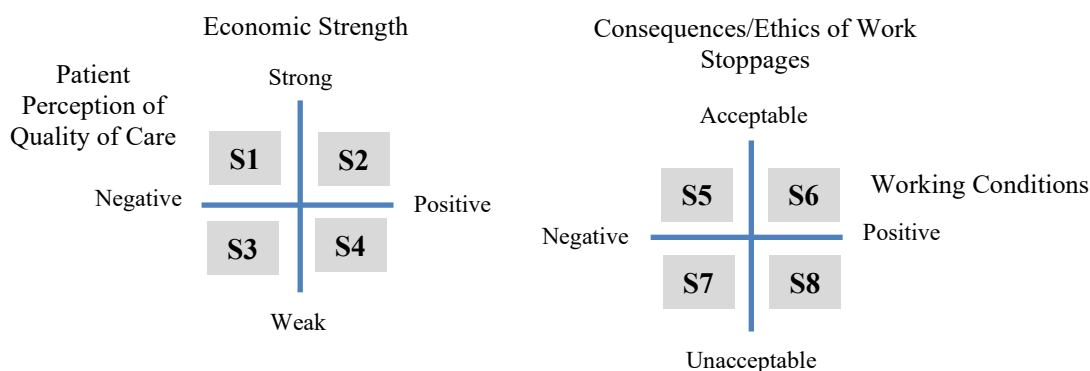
Economic Strength

Patient Perception of Quality of Care

Strong

S1

S2

Negative

Positive

S3

S4

Weak

Consequences/Ethics of Work Stoppages

Acceptable

S5

S6

Working Conditions

Negative

Positive

S7

S8

Unacceptable